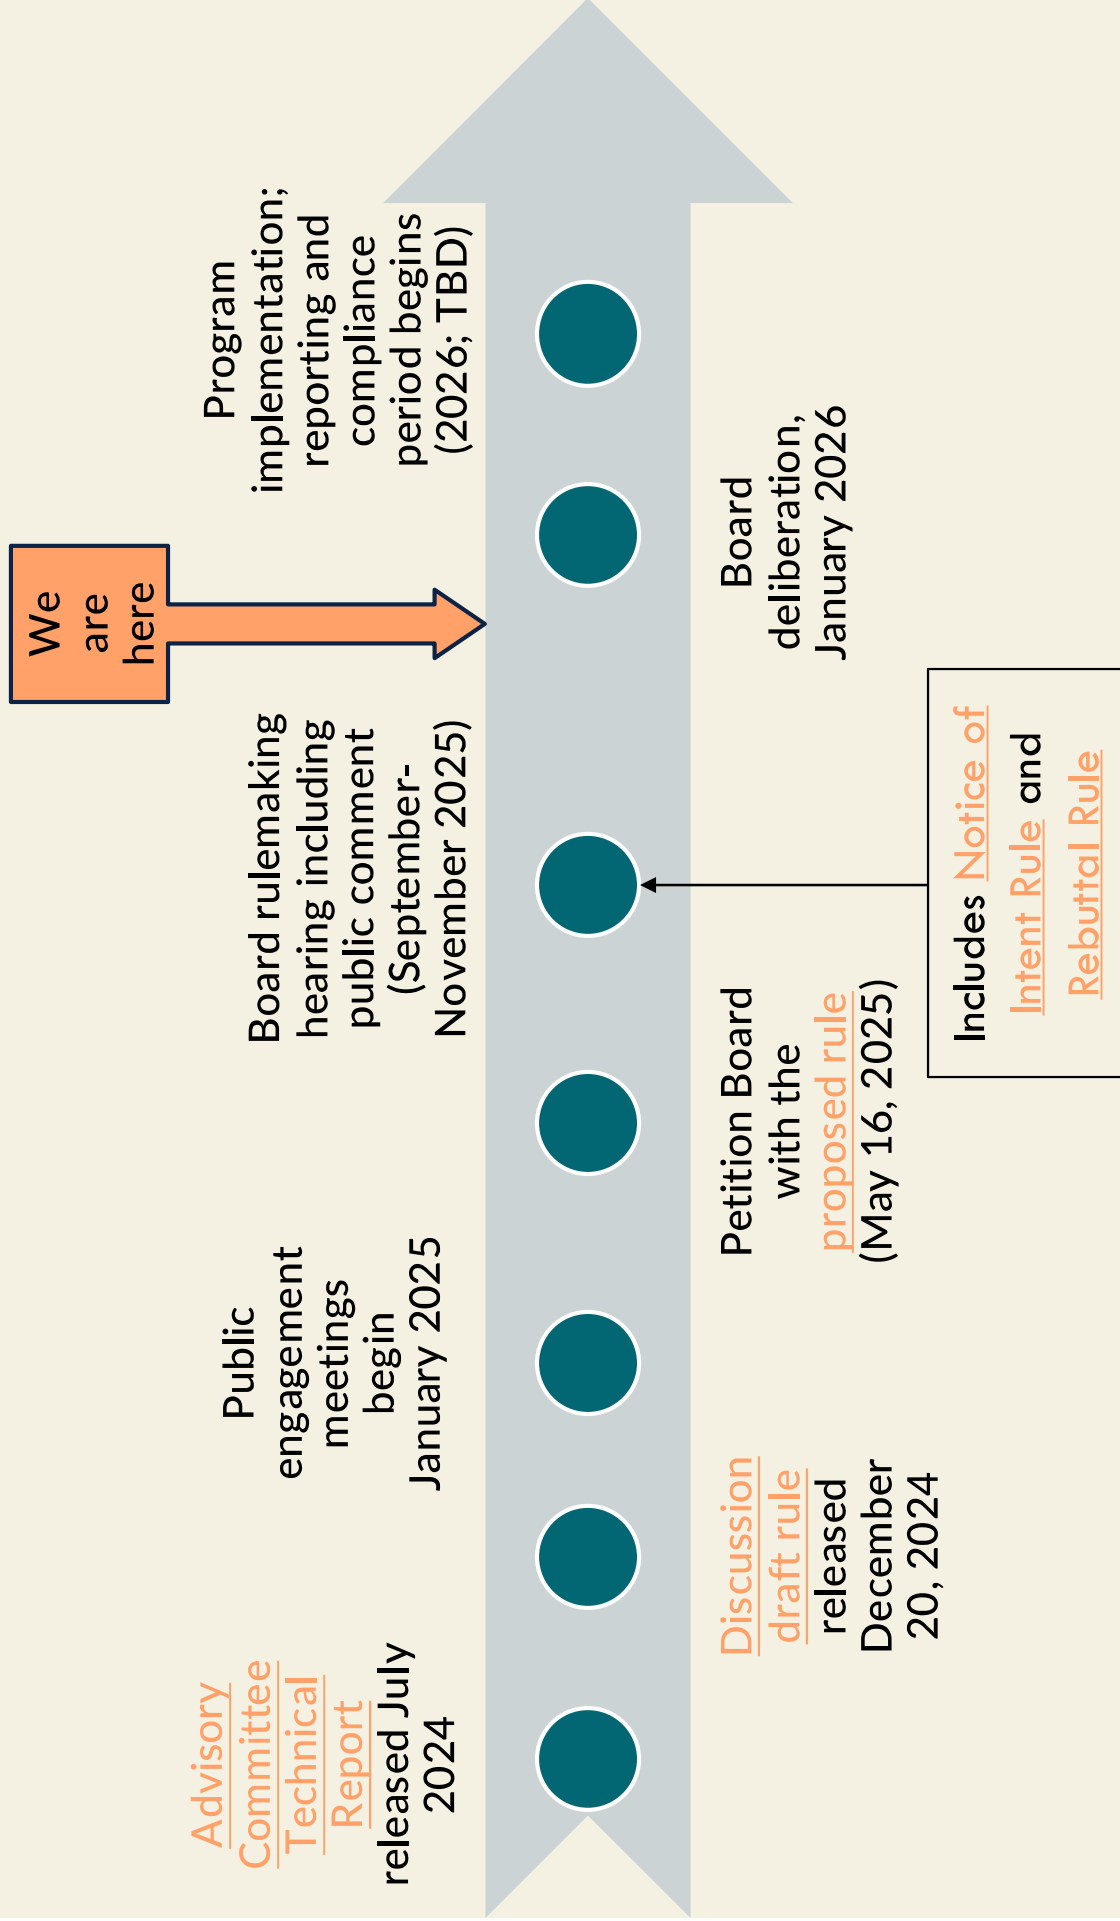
Advisory Committee Technical Report released July 2024

Discussion draft rule released December 20, 2024

Public engagement meetings begin January 2025

Petition Board with the proposed rule (May 16, 2025)

Board rulemaking hearing including public comment (September-November 2025)

Includes Notice of Intent Rule and Rebuttal Rule

We are here

Board deliberation, January 2026

Program implementation; reporting and compliance period begins (2026; TBD)